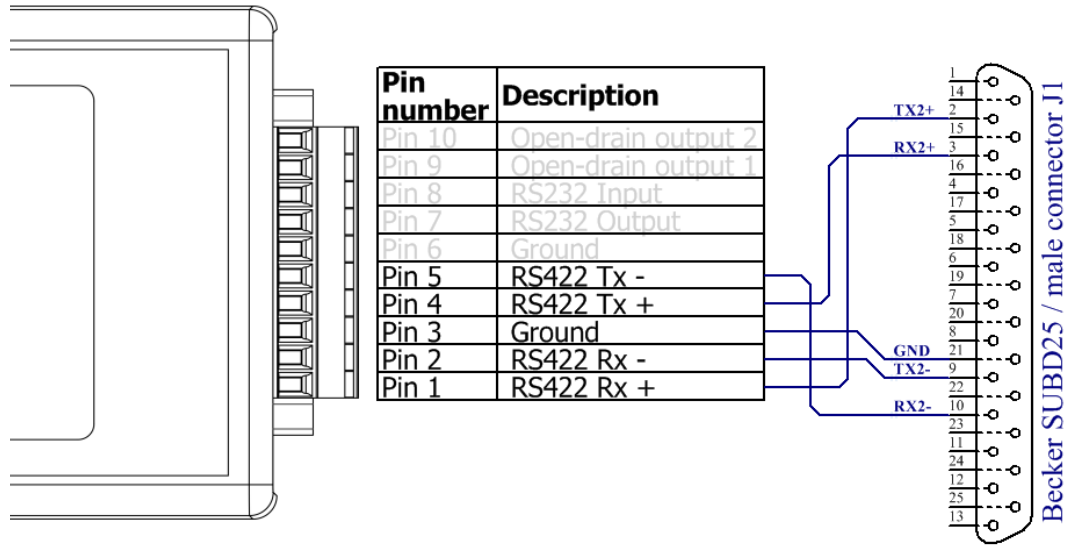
| Pin number | Description |
|---|---|
| Pin 10 | Open-drain output 2 |
| Pin 9 | Open-drain output 1 |
| Pin 8 | RS232 Input |
| Pin 7 | RS232 Output |
| Pin 6 | Ground |
| Pin 5 | RS422 Tx - |
| Pin 4 | RS422 Tx + |
| Pin 3 | Ground |
| Pin 2 | RS422 Rx - |
| Pin 1 | RS422 Rx + |

TX2+
RX2+
GND
TX2-
RX2-

1
14
2
15
3
16
4
17
5
18
6
19
7
20
8
21
9
22
10
23
11
24
12
25
13

Becker SUBD25 / male connector J1